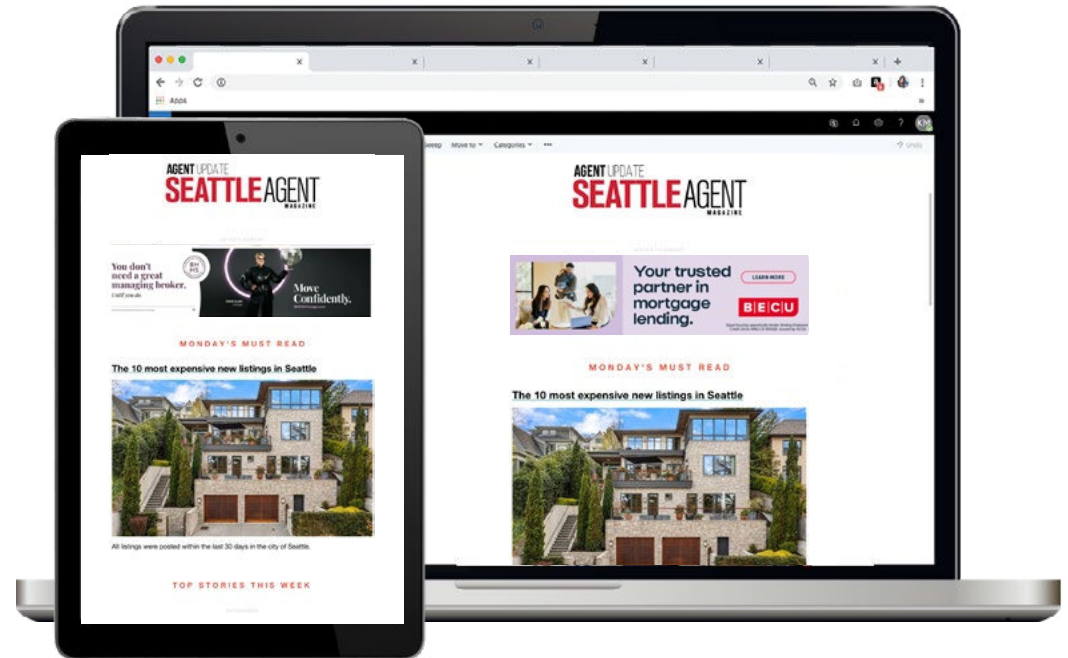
Apps

Sweep Move to Categories ···

Undo

AGENT UPDATE
SEATTLE AGENT
MAGAZINE

Your trusted partner in mortgage lending.

LEARN MORE

BECU

MONDAY'S MUST READ

The 10 most expensive new listings in Seattle

AGENT UPDATE
SEATTLE AGENT
MAGAZINE

You don't need a great managing broker. Until you do.

BH HS

Move Confidently.

MONDAY'S MUST READ

The 10 most expensive new listings in Seattle

All listings were posted within the last 30 days in the city of Seattle.

TOP STORIES THIS WEEK